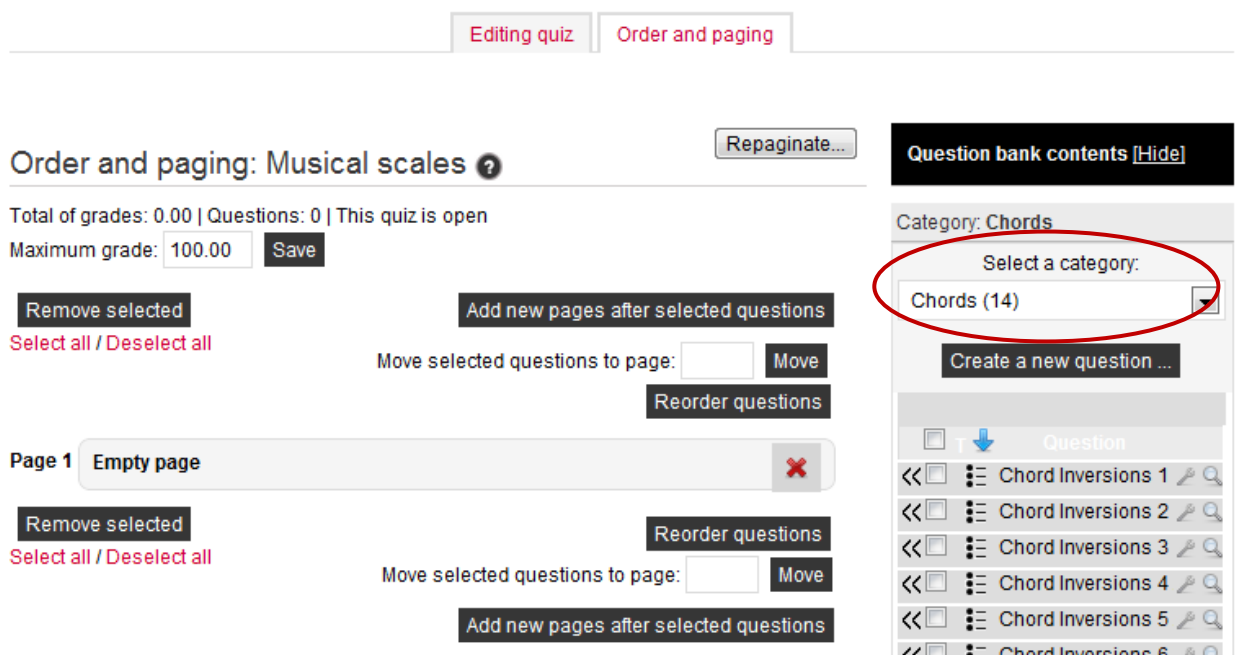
Editing quiz | Order and paging

Order and paging: Musical scales

Repaginate...

Total of grades: 0.00 | Questions: 0 | This quiz is open

Maximum grade: 100.00 Save

Remove selected

Select all / Deselect all

Add new pages after selected questions

Move selected questions to page: Move

Reorder questions

Page 1 Empty page

Remove selected

Select all / Deselect all

Reorder questions

Move selected questions to page: Move

Add new pages after selected questions

Question bank contents [Hide]

Category: Chords

Select a category:

Chords (14)

Create a new question ...

T Question

Chord Inversions 1

Chord Inversions 2

Chord Inversions 3

Chord Inversions 4

Chord Inversions 5

Chord Inversions 6